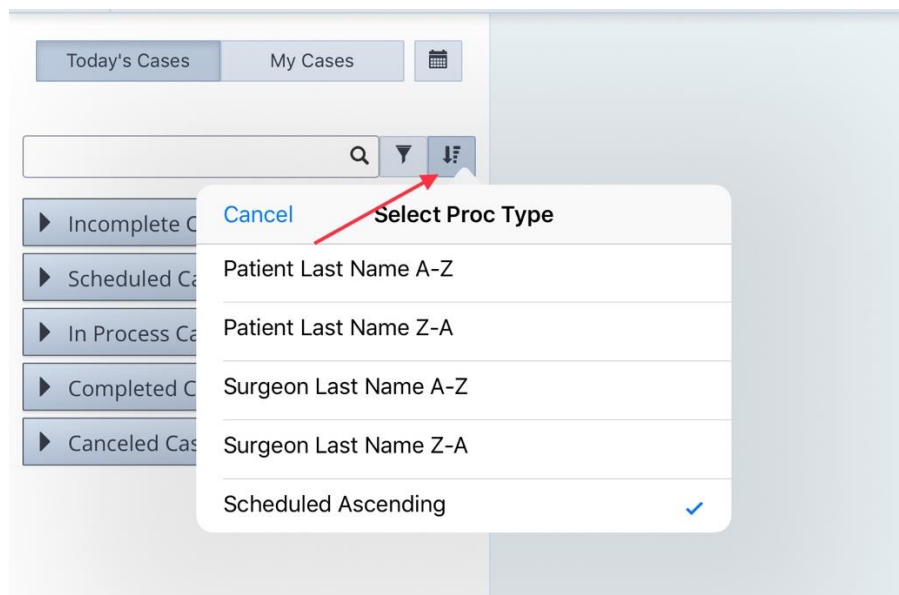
Today's Cases
My Cases

Incomplete C
Scheduled Ca
In Process Ca
Completed C
Canceled Cas

Cancel
Select Proc Type
Patient Last Name A-Z
Patient Last Name Z-A
Surgeon Last Name A-Z
Surgeon Last Name Z-A
Scheduled Ascending